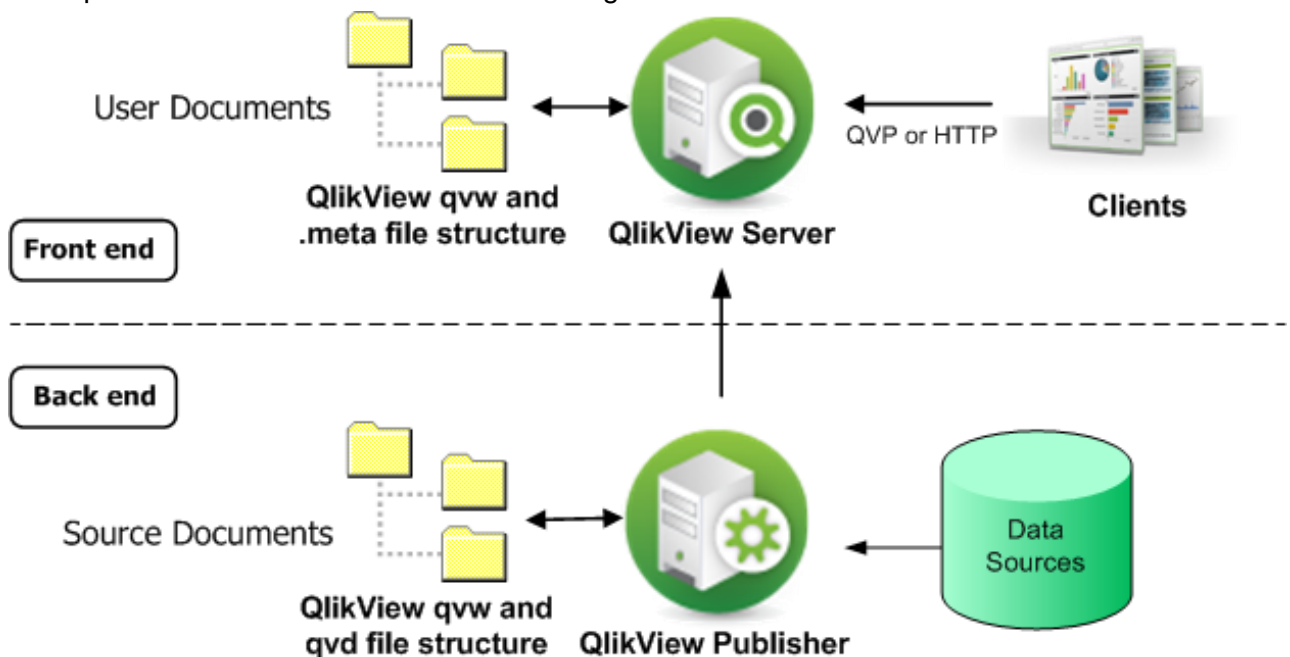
User Documents

QlikView qvw and .meta file structure

QlikView Server

QVP or HTTP

Clients

Front end

Back end

Source Documents

QlikView qvw and qvd file structure

QlikView Publisher

Data Sources